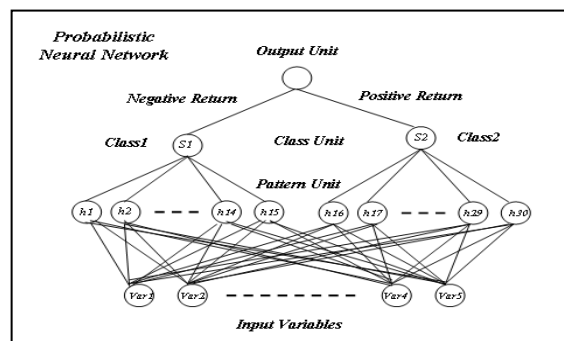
Probabilistic Neural Network

Output Unit

Negative Return

Positive Return

Class1

S1

Class Unit

S2

Class2

Pattern Unit

h1

h2

h14

h15

h16

h17

h29

h30

Var1

Var2

Var4

Var5

Input Variables